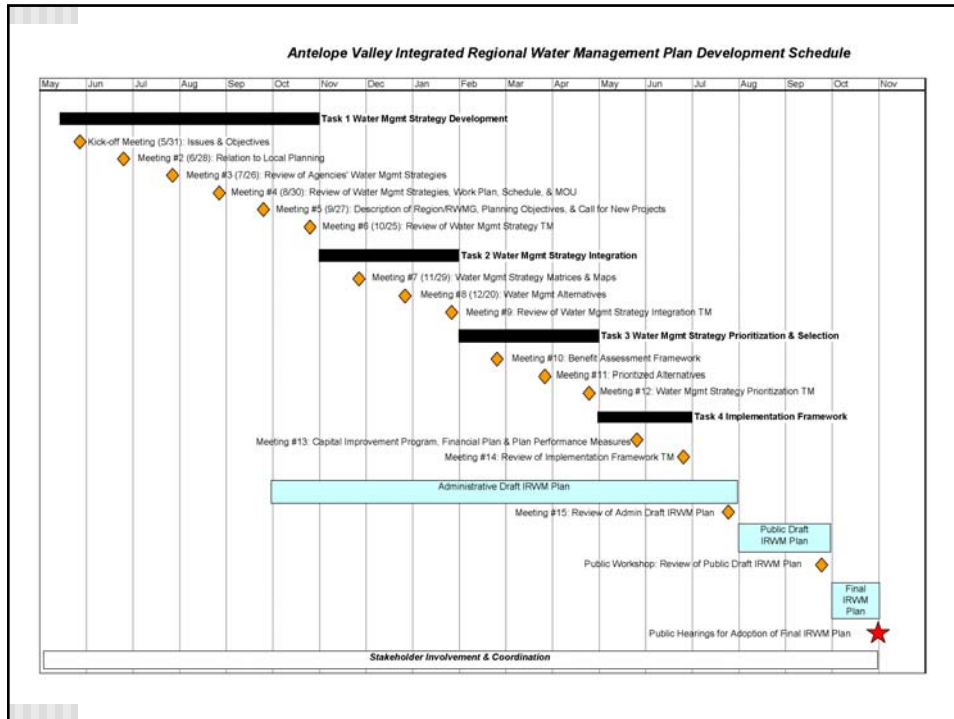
Antelope Valley Integrated Regional Water Management Plan Development Schedule

May Jun Jul Aug Sep Oct Nov Dec Jan Feb Mar Apr May Jun Jul Aug Sep Oct Nov

Task 1 Water Mgmt Strategy Development

Kick-off Meeting (5/31): Issues & Objectives

Meeting #2 (6/28): Relation to Local Planning

Meeting #3 (7/26): Review of Agencies' Water Mgmt Strategies

Meeting #4 (8/30): Review of Water Mgmt Strategies, Work Plan, Schedule, & MOU

Meeting #5 (9/27): Description of Region/RWMG, Planning Objectives, & Call for New Projects

Meeting #6 (10/25): Review of Water Mgmt Strategy TM

Task 2 Water Mgmt Strategy Integration

Meeting #7 (11/29): Water Mgmt Strategy Matrices & Maps

Meeting #8 (12/20): Water Mgmt Alternatives

Meeting #9: Review of Water Mgmt Strategy Integration TM

Task 3 Water Mgmt Strategy Prioritization & Selection

Meeting #10: Benefit Assessment Framework

Meeting #11: Prioritized Alternatives

Meeting #12: Water Mgmt Strategy Prioritization TM

Task 4 Implementation Framework

Meeting #13: Capital Improvement Program, Financial Plan & Plan Performance Measures

Meeting #14: Review of Implementation Framework TM

Administrative Draft IRWM Plan

Meeting #15: Review of Admin Draft IRWM Plan

Public Draft IRWM Plan

Public Workshop: Review of Public Draft IRWM Plan

Final IRWM Plan

Public Hearings for Adoption of Final IRWM Plan

Stakeholder Involvement & Coordination